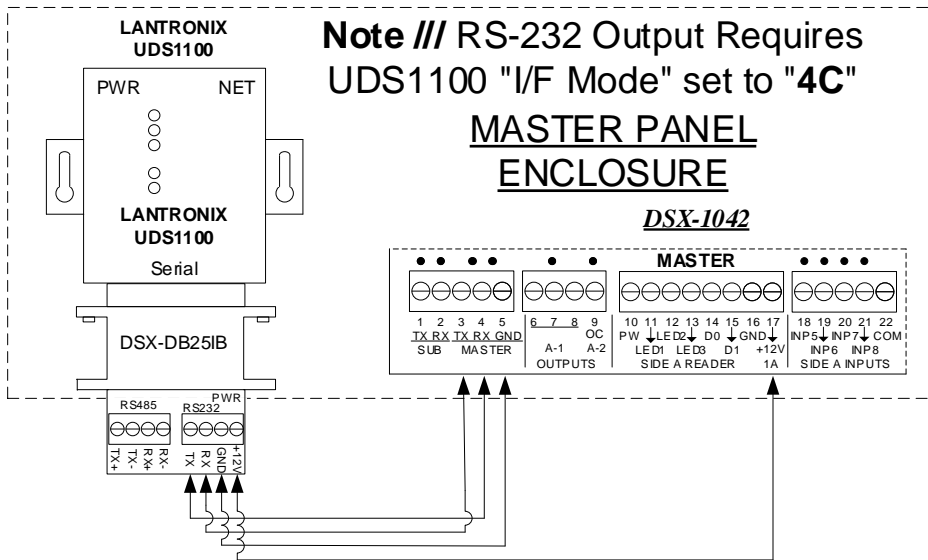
LANTRONIX
UDS1100

Note /// RS-232 Output Requires UDS1100 "I/F Mode" set to "4C"

MASTER PANEL
ENCLOSURE

PWR NET

LANTRONIX
UDS1100
Serial

DSX-1042

MASTER

1 2 3 4 5
TX RX TX RX GND
SUB MASTER

6 7 8 9
OC
A-1 A-2
OUTPUTS

10 11 12 13 14 15 16 17
PW LED2 D0 GND
LED1 LED3 D1 +12V
1A
SIDE A READER

18 19 20 21 22
INP5 INP7 COM
INP6 INP8
SIDE A INPUTS

DSX-DB25IB

RS485
TX+ TX- RX+ RX-

RS232
TX RX GND +12V
PWR